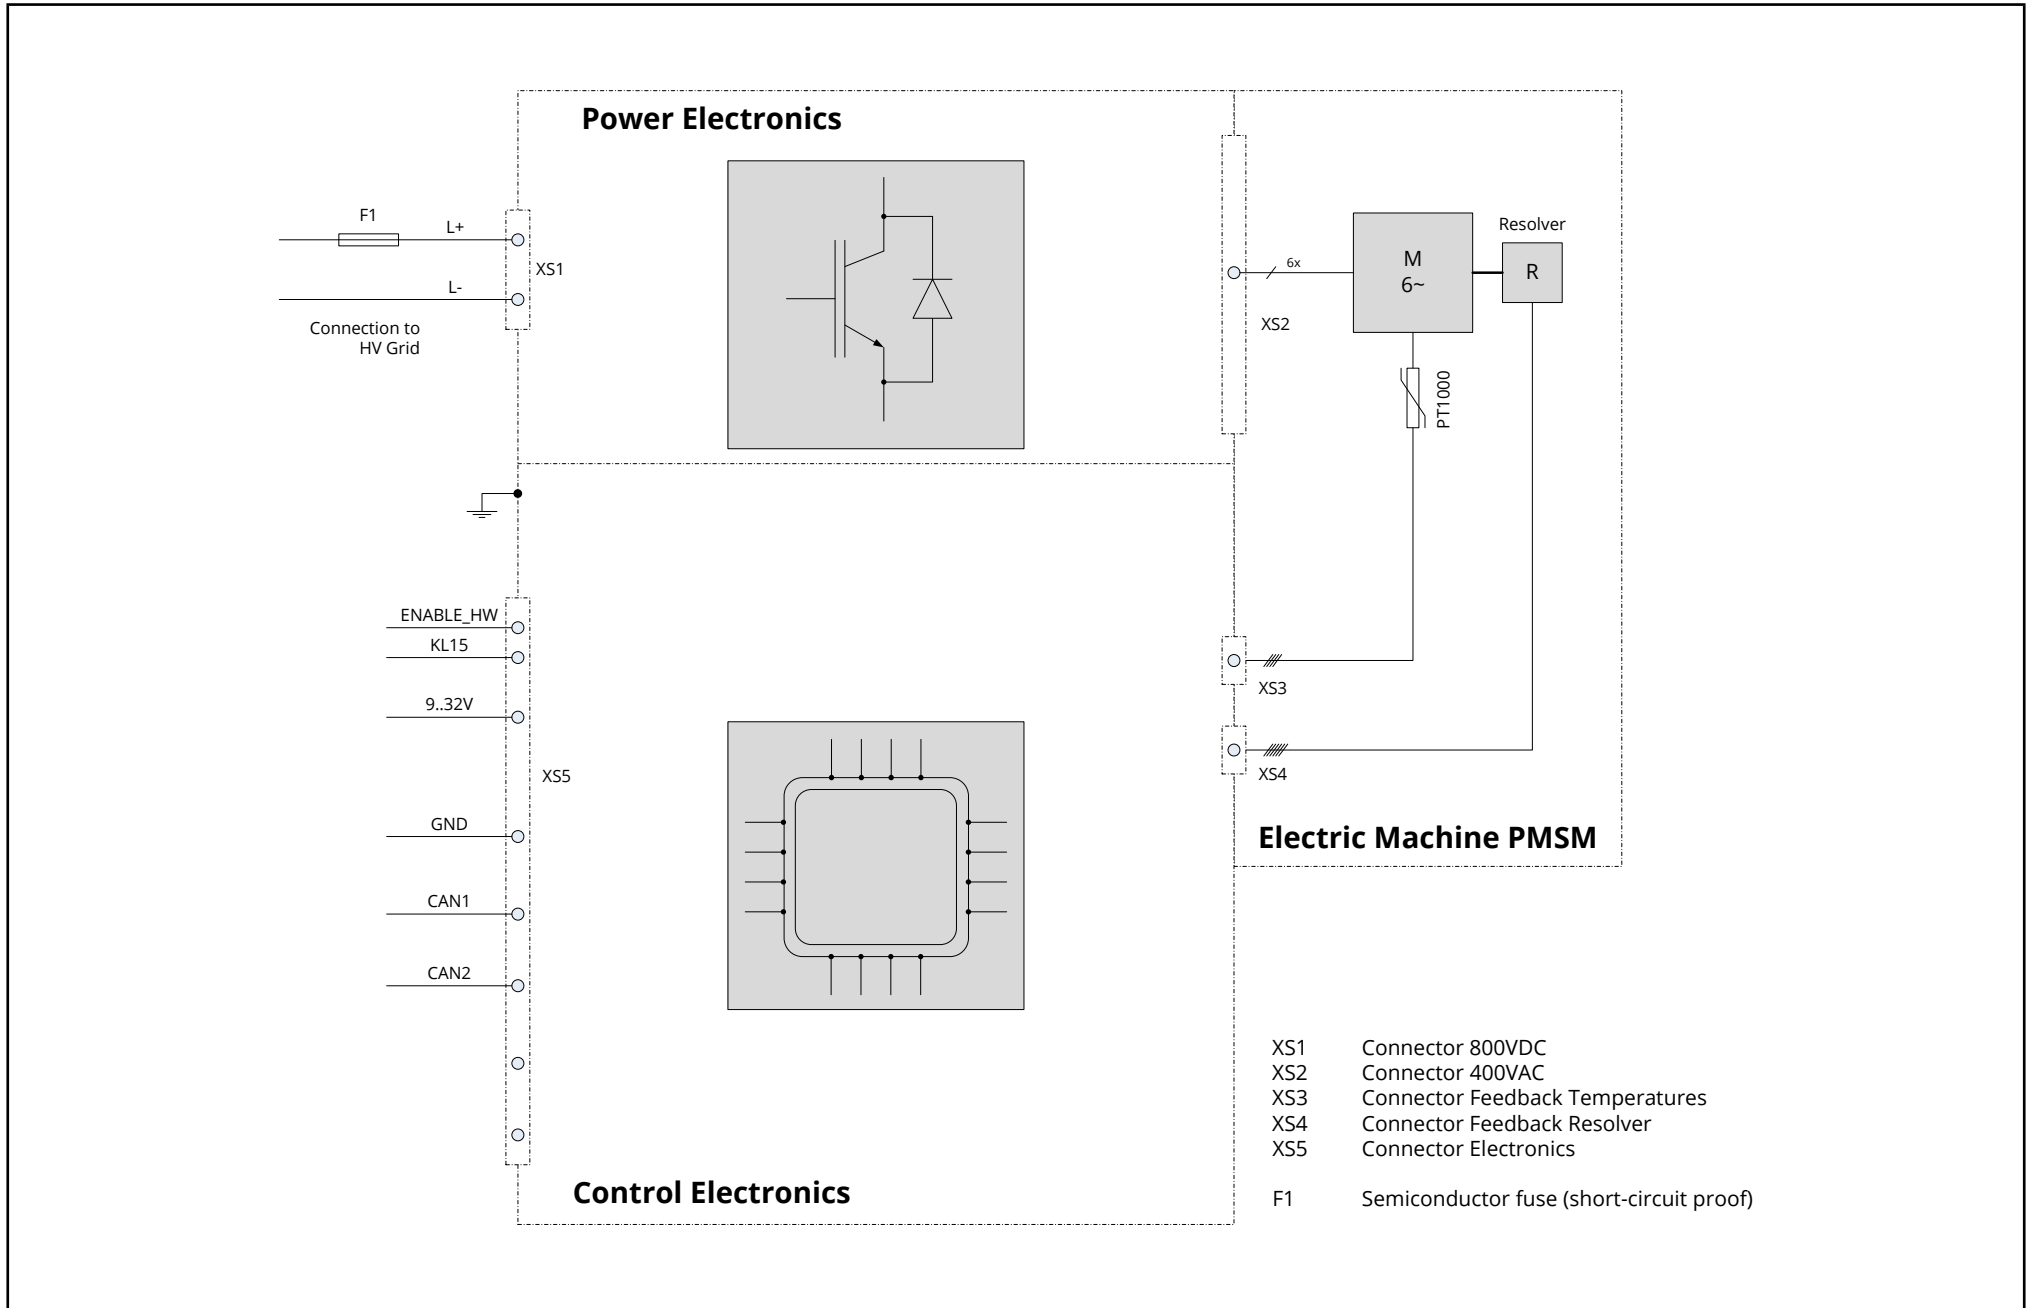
Power Electronics

F1

L+

L-

XS1

Connection to HV Grid

6x

M
6~

Resolver

R

XS2

PT1000

ENABLE_HW

KL15

9..32V

XS5

GND

CAN1

CAN2

XS3

XS4

Electric Machine PMSM

| | |
|---|---|
| XS1 | Connector 800VDC |
| XS2 | Connector 400VAC |
| XS3 | Connector Feedback Temperatures |
| XS4 | Connector Feedback Resolver |
| XS5 | Connector Electronics |
| F1 | Semiconductor fuse (short-circuit proof) |

Control Electronics